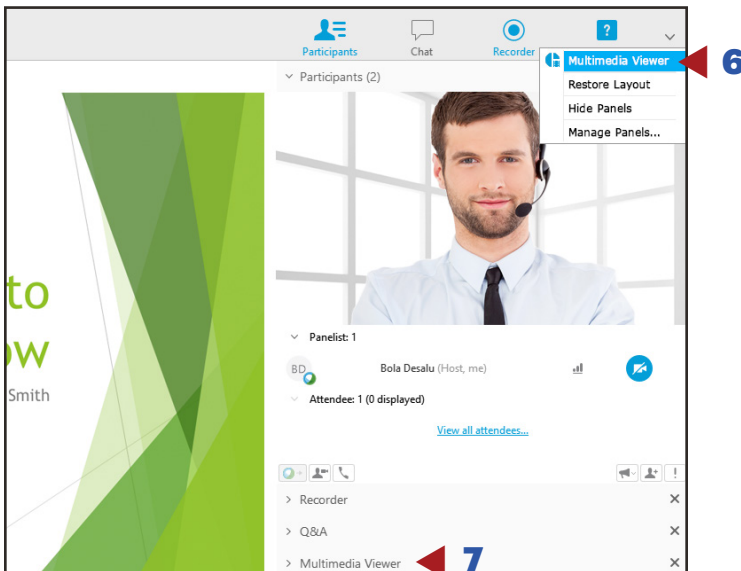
Participants
Chat
Recorder
?

Multimedia Viewer
Restore Layout
Hide Panels
Manage Panels...

6

to
ow
Smith

Participants (2)

Panelist: 1
BD
Bola Desalu (Host, me)
Attendee: 1 (0 displayed)
View all attendees...

Recorder
Q&A
Multimedia Viewer

7